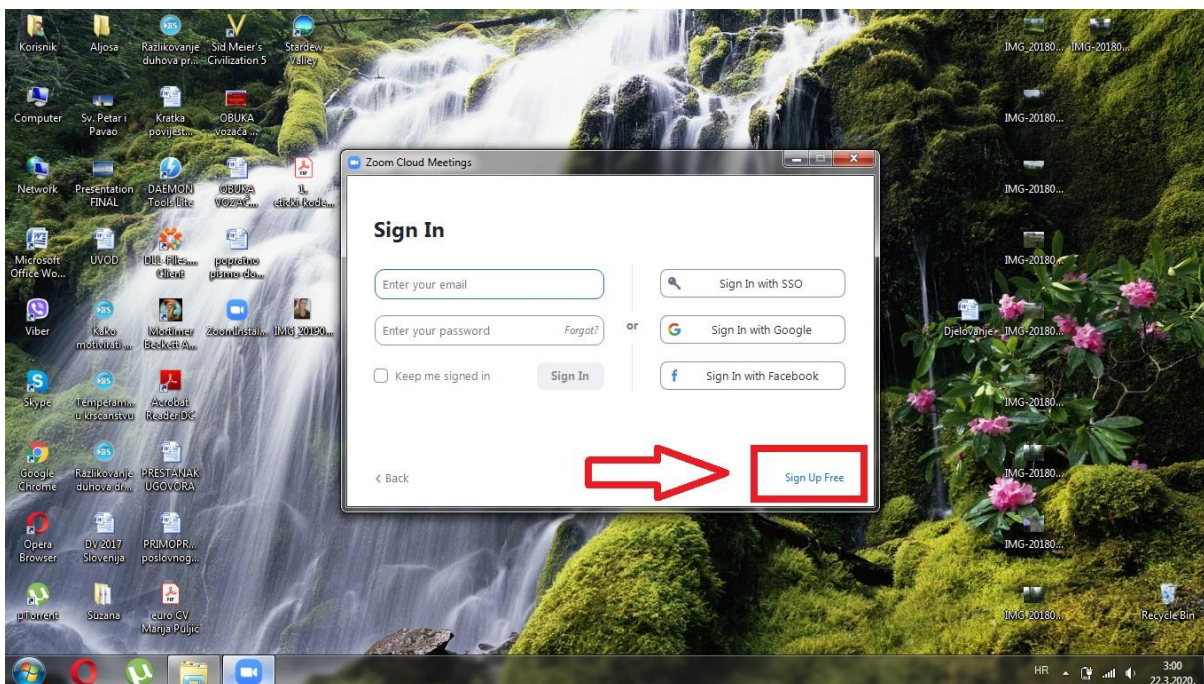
Korisnik
Aljosa
Razlikovanje duhova pr...
Sid Meier's Civilization 5
Stardew Valley
IMG-20180...
IMG-20180...
Computer
Sv. Petar i Pavao
Kratka povijest...
OBUKA vozača ...
IMG-20180...
Network
Presentation FINAL
DAEMON Tools Lite
OBUKA VOZAČ...
1. eticki kodek...
IMG-20180...
Microsoft Office Wo...
UVOD
DLL-Files... Client
popratno pismo do...
IMG-20180...
Viber
Kako motivirati ...
Mortimer Beckett A...
ZoomInstal...
IMG_20190...
Djelovanje
IMG-20180...
Skype
Temperam... u krscanstvu
Acrobat Reader DC
IMG-20180...
Google Chrome
Razlikovanje duhova dr...
PRESTANAK UGOVORA
IMG-20180...
Opera Browser
DV 2017 Slovenija
PRIMOPR... poslovnog...
IMG-20180...
µTorrent
Suzana
euro CV Marija Puljić
IMG-20180...
Recycle Bin

Zoom Cloud Meetings

Sign In

Enter your email
Enter your password
Forgot?
Keep me signed in
Sign In
or
Sign In with SSO
Sign In with Google
Sign In with Facebook
< Back
Sign Up Free

HR
3:00
22.3.2020.